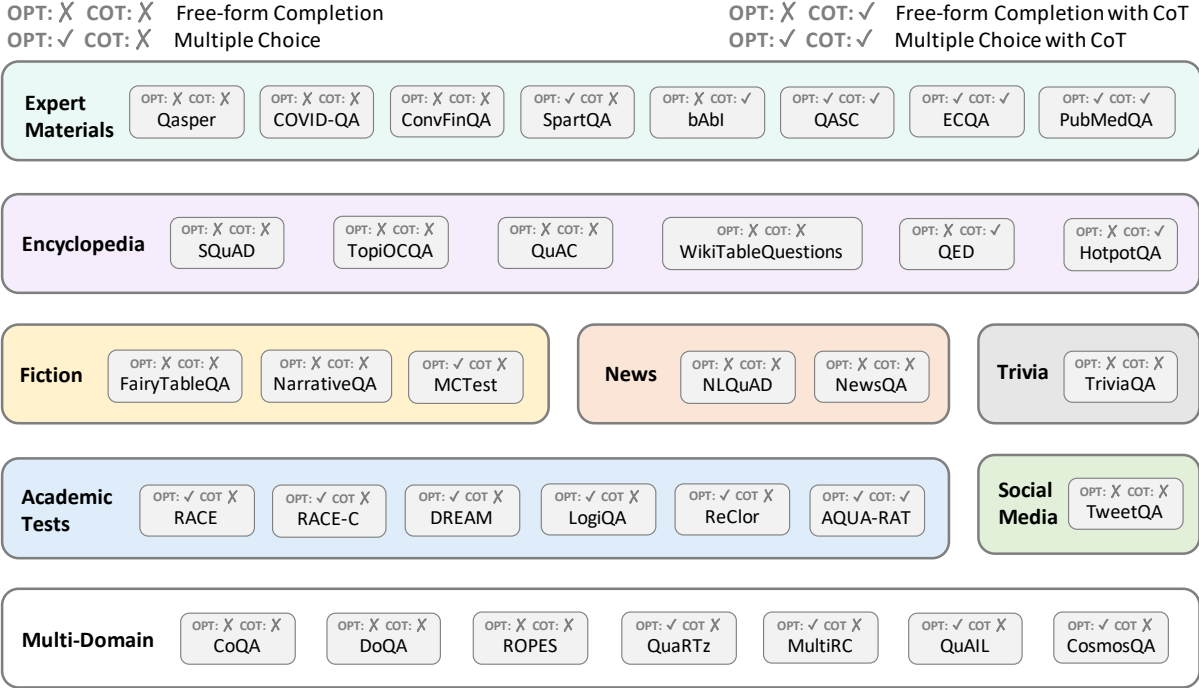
OPT: ✗ COT: ✗ Free-form Completion
OPT: ✓ COT: ✗ Multiple Choice
OPT: ✗ COT: ✓ Free-form Completion with CoT
OPT: ✓ COT: ✓ Multiple Choice with CoT

Expert Materials
OPT: ✗ COT: ✗ Qasper
OPT: ✗ COT: ✗ COVID-QA
OPT: ✗ COT: ✗ ConvFinQA
OPT: ✓ COT ✗ SpartQA
OPT: ✗ COT: ✓ bAbI
OPT: ✓ COT: ✓ QASC
OPT: ✓ COT: ✓ ECQA
OPT: ✓ COT: ✓ PubMedQA

Encyclopedia
OPT: ✗ COT: ✗ SQuAD
OPT: ✗ COT: ✗ TopiOCQA
OPT: ✗ COT: ✗ QuAC
OPT: ✗ COT: ✗ WikiTableQuestions
OPT: ✗ COT: ✓ QED
OPT: ✗ COT: ✓ HotpotQA

Fiction
OPT: ✗ COT: ✗ FairyTableQA
OPT: ✗ COT: ✗ NarrativeQA
OPT: ✓ COT ✗ MCTest

News
OPT: ✗ COT: ✗ NLQuAD
OPT: ✗ COT: ✗ NewsQA

Trivia
OPT: ✗ COT: ✗ TriviaQA

Academic Tests
OPT: ✓ COT ✗ RACE
OPT: ✓ COT ✗ RACE-C
OPT: ✓ COT ✗ DREAM
OPT: ✓ COT ✗ LogiQA
OPT: ✓ COT ✗ ReClor
OPT: ✓ COT: ✓ AQUA-RAT

Social Media
OPT: ✗ COT: ✗ TweetQA

Multi-Domain
OPT: ✗ COT: ✗ CoQA
OPT: ✗ COT: ✗ DoQA
OPT: ✗ COT: ✗ ROPES
OPT: ✓ COT ✗ QuaRTz
OPT: ✓ COT ✗ MultiRC
OPT: ✓ COT ✗ QuAIL
OPT: ✓ COT ✗ CosmosQA